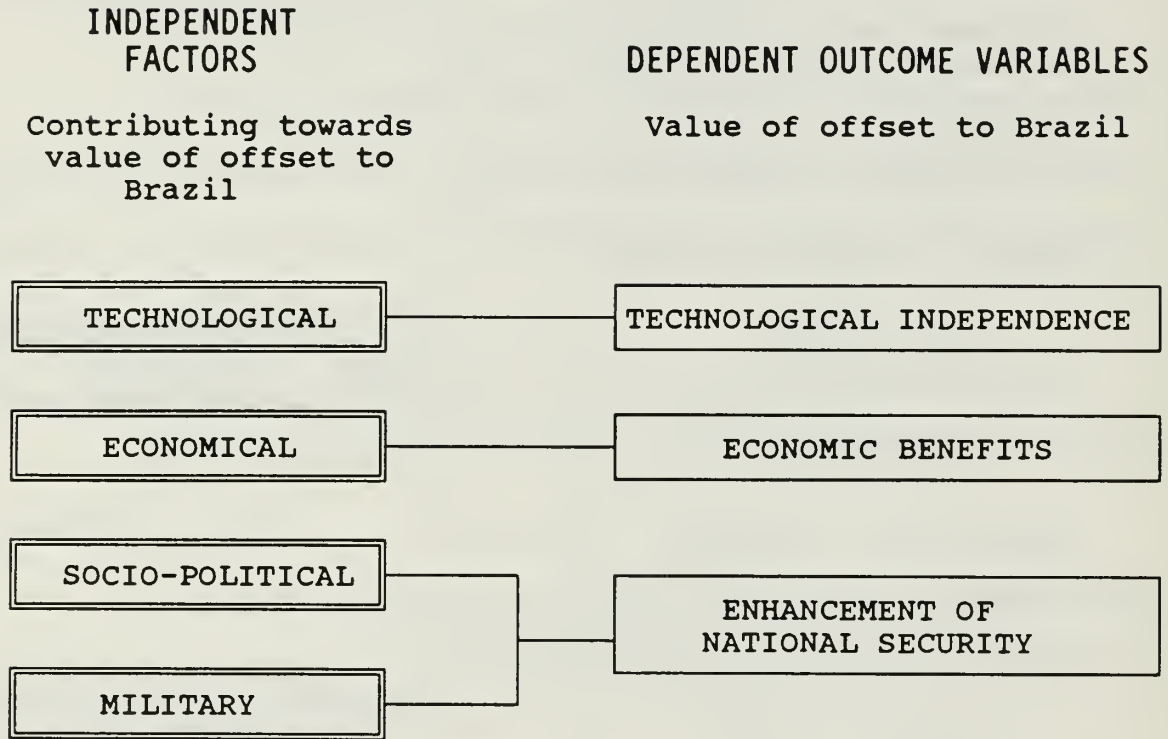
INDEPENDENT FACTORS

Contributing towards value of offset to Brazil

DEPENDENT OUTCOME VARIABLES

Value of offset to Brazil

TECHNOLOGICAL

TECHNOLOGICAL INDEPENDENCE

ECONOMICAL

ECONOMIC BENEFITS

SOCIO-POLITICAL

ENHANCEMENT OF NATIONAL SECURITY

MILITARY